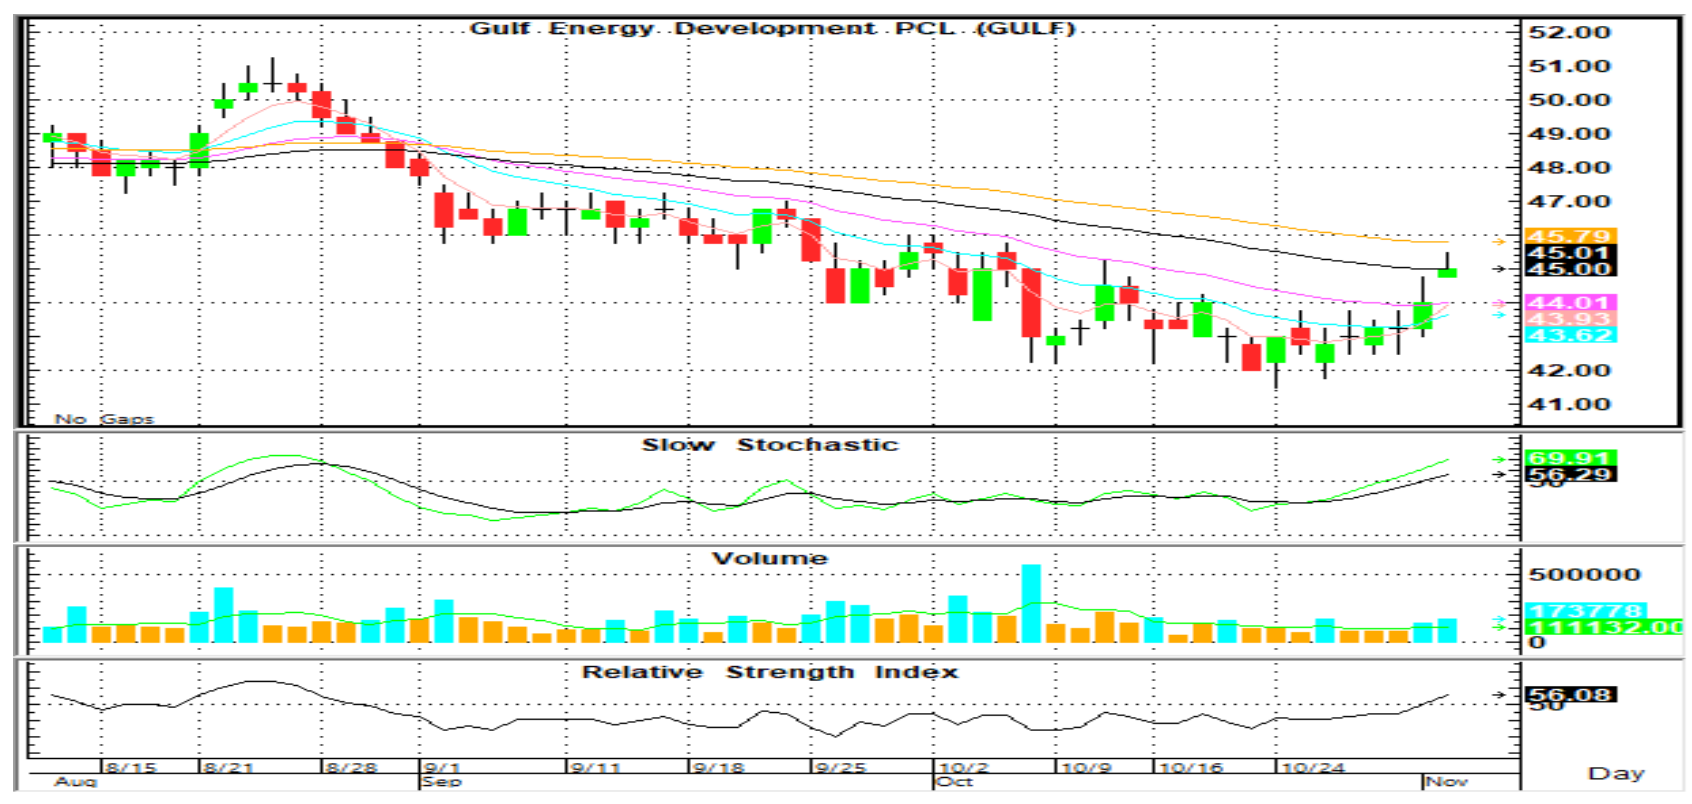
Gulf Energy Development PCL (GULF)

52.00
51.00
50.00
49.00
48.00
47.00
45.79
45.01
45.00
44.01
43.93
43.62
42.00
41.00

No Gaps

Slow Stochastic

69.91
56.29
50

Volume

500000
173778
111132.00
0

Relative Strength Index

56.08
50

8/15
8/21
8/28
9/1
9/11
9/18
9/25
10/2
10/9
10/16
10/24
Aug
Sep
Oct
Nov
Day